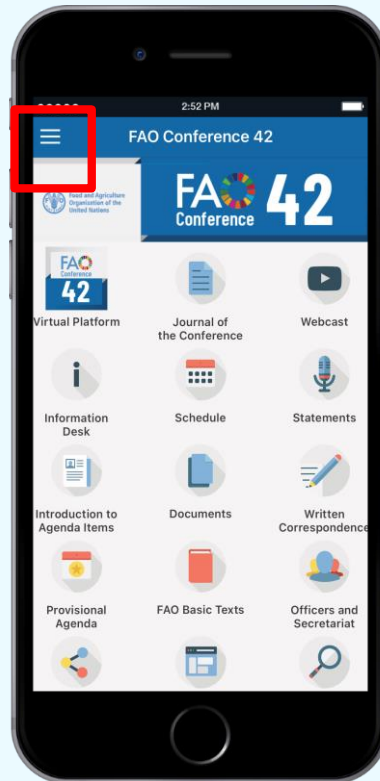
2:52 PM

FAO Conference 42

Food and Agriculture Organization of the United Nations

FAO Conference 42

FAO Conference 42

Virtual Platform

Journal of the Conference

Webcast

Information Desk

Schedule

Statements

Introduction to Agenda Items

Documents

Written Correspondence

Provisional Agenda

FAO Basic Texts

Officers and Secretariat